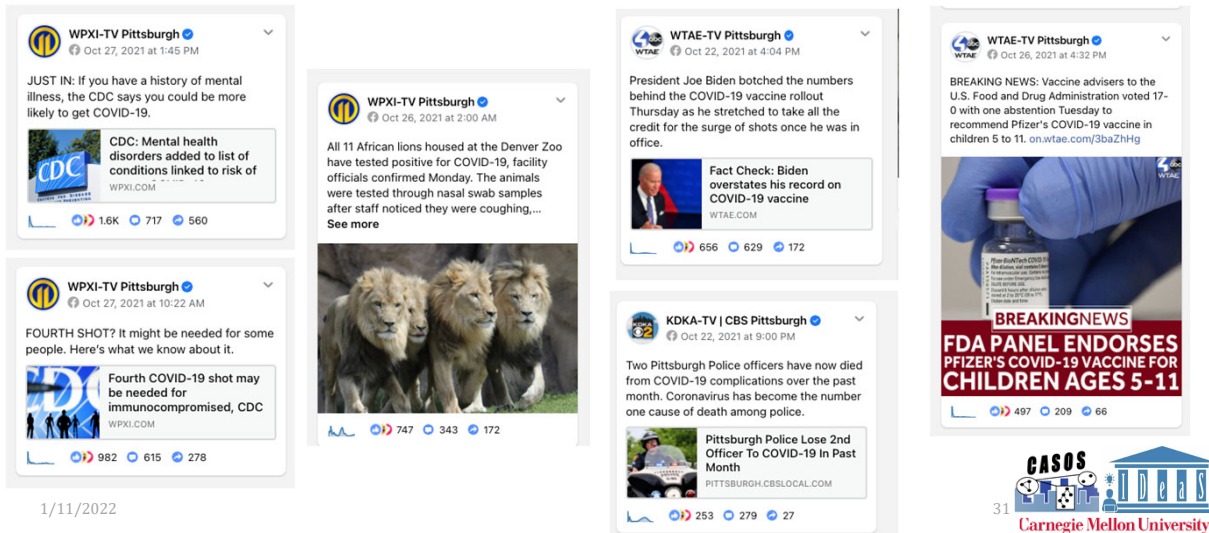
WPXI-TV Pittsburgh
Oct 27, 2021 at 1:45 PM

JUST IN: If you have a history of mental illness, the CDC says you could be more likely to get COVID-19.

CDC: Mental health disorders added to list of conditions linked to risk of
WPXI.COM

1.6K 717 560

WPXI-TV Pittsburgh
Oct 27, 2021 at 10:22 AM

FOURTH SHOT? It might be needed for some people. Here's what we know about it.

Fourth COVID-19 shot may be needed for immunocompromised, CDC
WPXI.COM

982 615 278

WPXI-TV Pittsburgh
Oct 26, 2021 at 2:00 AM

All 11 African lions housed at the Denver Zoo have tested positive for COVID-19, facility officials confirmed Monday. The animals were tested through nasal swab samples after staff noticed they were coughing,...
See more

747 343 172

WTAE-TV Pittsburgh
Oct 22, 2021 at 4:04 PM

President Joe Biden botched the numbers behind the COVID-19 vaccine rollout Thursday as he stretched to take all the credit for the surge of shots once he was in office.

Fact Check: Biden overstates his record on COVID-19 vaccine
WTAE.COM

656 629 172

KDKA-TV | CBS Pittsburgh
Oct 22, 2021 at 9:00 PM

Two Pittsburgh Police officers have now died from COVID-19 complications over the past month. Coronavirus has become the number one cause of death among police.

Pittsburgh Police Lose 2nd Officer To COVID-19 In Past Month
PITTSBURGH.CBSLOCAL.COM

253 279 27

WTAE-TV Pittsburgh
Oct 26, 2021 at 4:32 PM

BREAKING NEWS: Vaccine advisers to the U.S. Food and Drug Administration voted 17-0 with one abstention Tuesday to recommend Pfizer's COVID-19 vaccine in children 5 to 11. on.wtae.com/3baZhHg

BREAKINGNEWS
FDA PANEL ENDORSES PFIZER'S COVID-19 VACCINE FOR CHILDREN AGES 5-11

497 209 66

1/11/2022

31

CASOS
IDeaS
Carnegie Mellon University